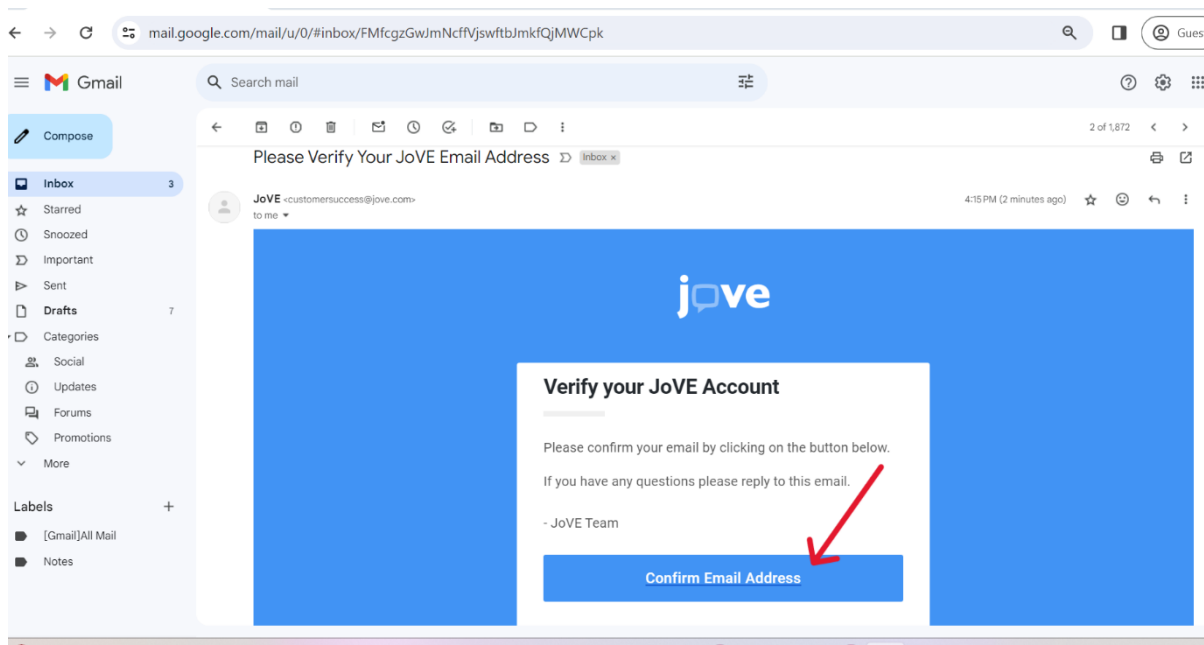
mail.google.com/mail/u/0/#inbox/FMfcgzGwJmNcffVjswftbJmkfQjMWCpk

Gues

Gmail

Search mail

Compose

Inbox 3

Starred

Snoozed

Important

Sent

Drafts 7

Categories

Social

Updates

Forums

Promotions

More

Labels +

[Gmail]All Mail

Notes

2 of 1,872

Please Verify Your JoVE Email Address Inbox ×

JoVE <customersuccess@jove.com>
to me

4:15 PM (2 minutes ago)

jove

Verify your JoVE Account

Please confirm your email by clicking on the button below.

If you have any questions please reply to this email.

- JoVE Team

Confirm Email Address